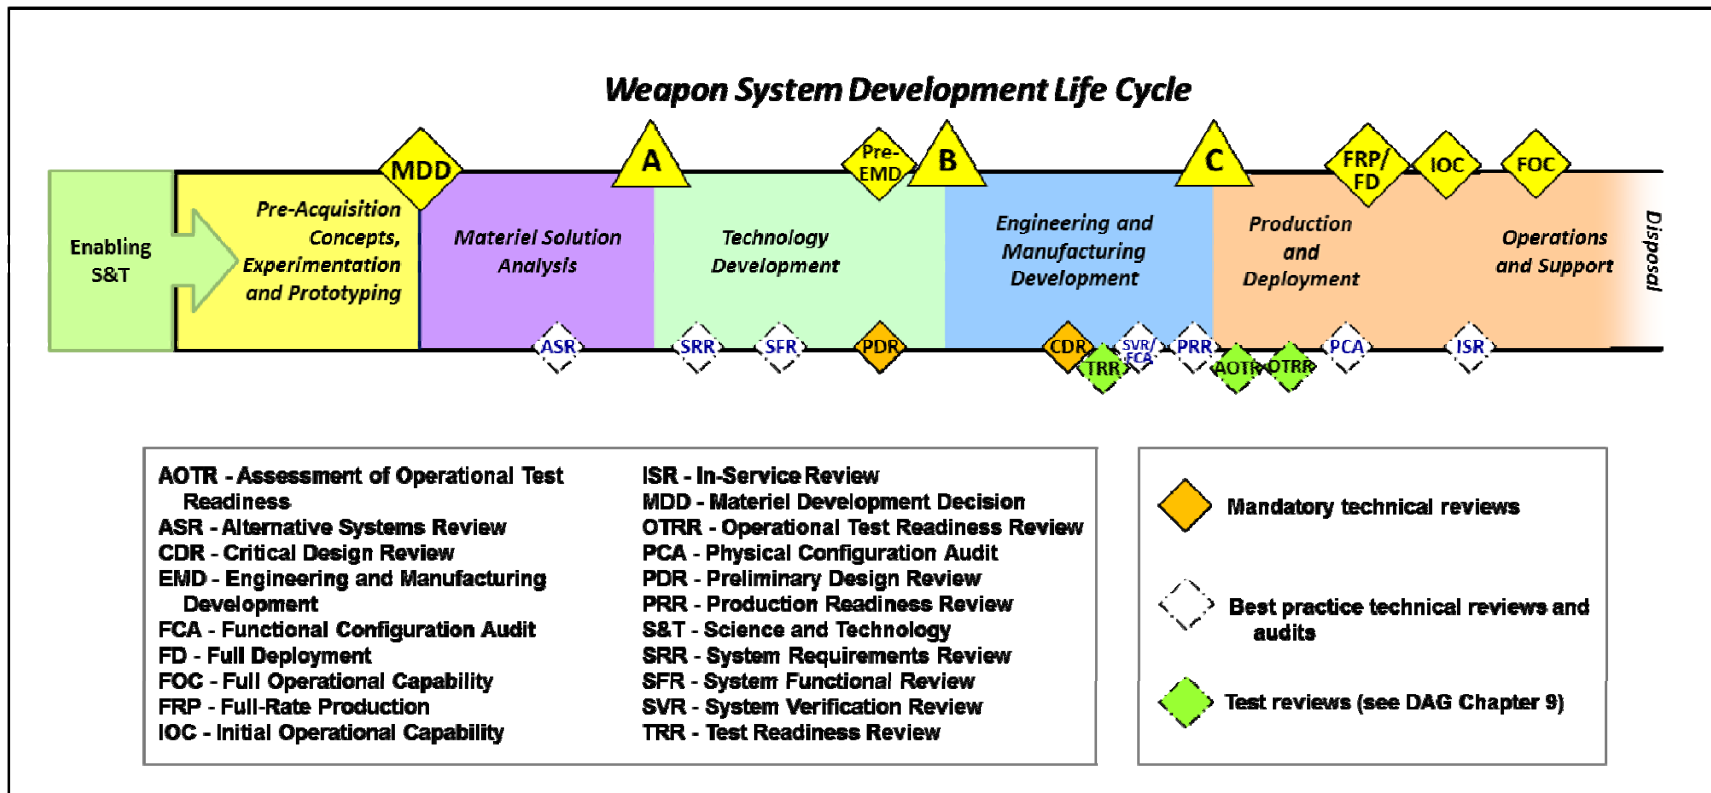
Weapon System Development Life Cycle

MDD A Pre-EMD B C FRP/FD IOC FOC

Enabling S&T

Pre-Acquisition Concepts, Experimentation and Prototyping

Materiel Solution Analysis

Technology Development

Engineering and Manufacturing Development

Production and Deployment

Operations and Support

Disposal

ASR SRR SFR PDR CDR TRR SVR/FCA PRR AOTR OTRR PCA ISR

AOTR - Assessment of Operational Test Readiness
ASR - Alternative Systems Review
CDR - Critical Design Review
EMD - Engineering and Manufacturing Development
FCA - Functional Configuration Audit
FD - Full Deployment
FOC - Full Operational Capability
FRP - Full-Rate Production
IOC - Initial Operational Capability

ISR - In-Service Review
MDD - Materiel Development Decision
OTRR - Operational Test Readiness Review
PCA - Physical Configuration Audit
PDR - Preliminary Design Review
PRR - Production Readiness Review
S&T - Science and Technology
SRR - System Requirements Review
SFR - System Functional Review
SVR - System Verification Review
TRR - Test Readiness Review

Mandatory technical reviews

Best practice technical reviews and audits

Test reviews (see DAG Chapter 9)